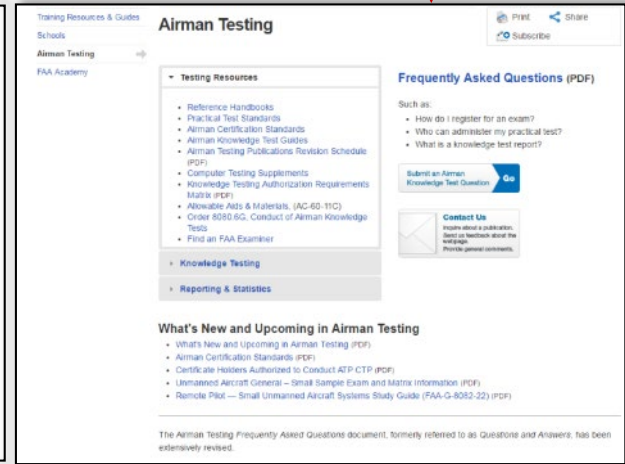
Training Resources & Guides
Schools
Airman Testing
FAA Academy

Airman Testing

Print
Share
Subscribe

Testing Resources

- Reference Handbooks
- Practical Test Standards
- Airman Certification Standards
- Airman Knowledge Test Guides
- Airman Testing Publications Revision Schedule (PDF)
- Computer Testing Supplements
- Knowledge Testing Authorization Requirements Matrix (PDF)
- Allowable Aids & Materials, (AC-60-11C)
- Order 8080.6G, Conduct of Airman Knowledge Tests
- Find an FAA Examiner

Knowledge Testing

Reporting & Statistics

Frequently Asked Questions (PDF)

Such as:
- How do I register for an exam?
- Who can administer my practical test?
- What is a knowledge test report?

Submit an Airman Knowledge Test Question
Go

Contact Us
Inquire about a publication. Send us feedback about the webpage. Provide general comments.

What's New and Upcoming in Airman Testing
- What's New and Upcoming in Airman Testing (PDF)
- Airman Certification Standards (PDF)
- Certificate Holders Authorized to Conduct ATP CTP (PDF)
- Unmanned Aircraft General – Small Sample Exam and Matrix Information (PDF)
- Remote Pilot — Small Unmanned Aircraft Systems Study Guide (FAA-G-8082-22) (PDF)

The Airman Testing Frequently Asked Questions document, formerly referred to as Questions and Answers, has been extensively revised.